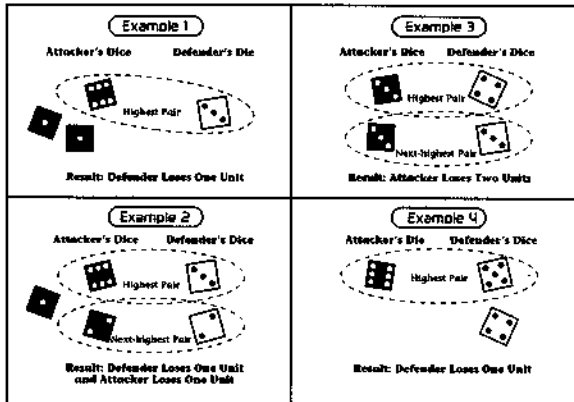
Example 1

Attacker's Dice

Defender's Die

Highest Pair

Result: Defender Loses One Unit

Example 3

Attacker's Dice

Defender's Dice

Highest Pair

Next-highest Pair

Result: Attacker Loses Two Units

Example 2

Attacker's Dice

Defender's Dice

Highest Pair

Next-highest Pair

Result: Defender Loses One Unit and Attacker Loses One Unit

Example 4

Attacker's Die

Defender's Dice

Highest Pair

Result: Defender Loses One Unit